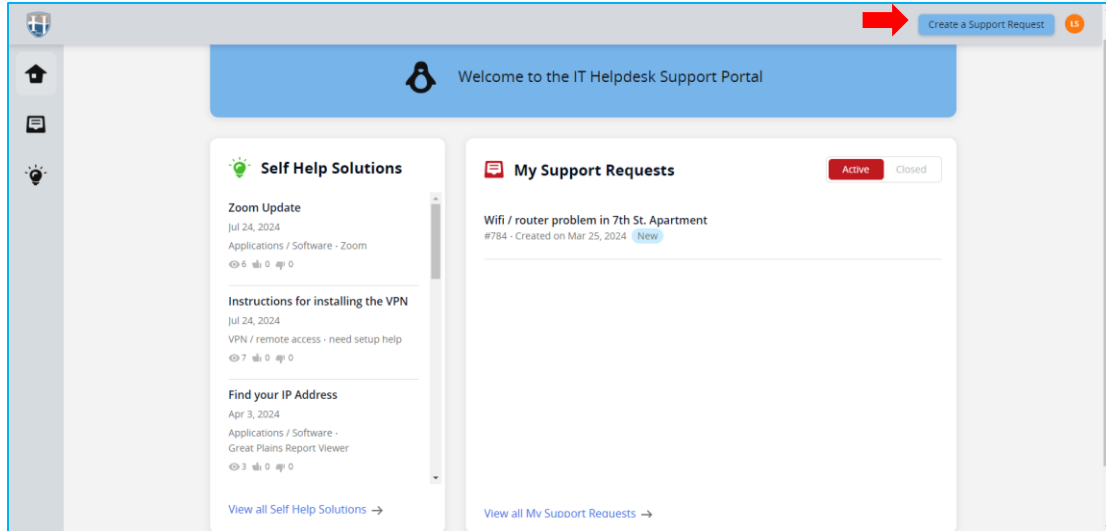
H

Create a Support Request

LS

Welcome to the IT Helpdesk Support Portal

Self Help Solutions

Zoom Update
Jul 24, 2024
Applications / Software · Zoom
6 0 0

Instructions for installing the VPN
Jul 24, 2024
VPN / remote access · need setup help
7 0 0

Find your IP Address
Apr 3, 2024
Applications / Software · Great Plains Report Viewer
3 0 0

View all Self Help Solutions →

My Support Requests

Active | Closed

Wifi / router problem in 7th St. Apartment
#784 · Created on Mar 25, 2024 New

View all My Support Requests →